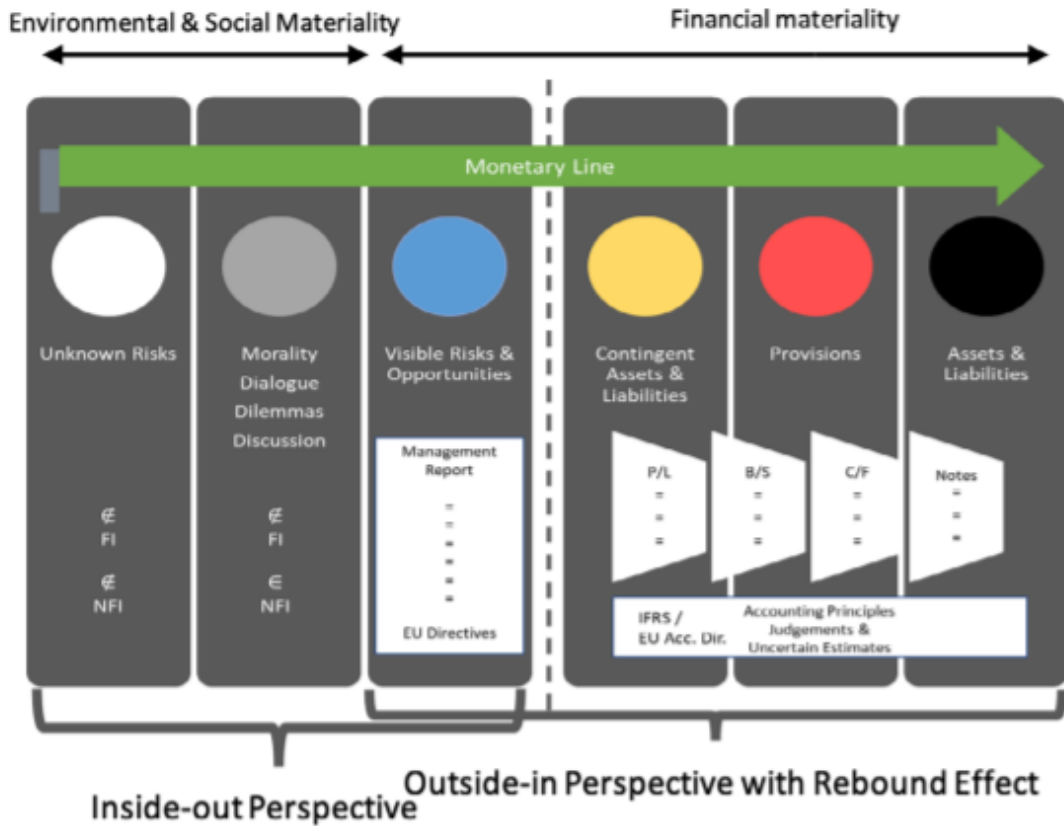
Environmental & Social Materiality

Financial materiality

Monetary Line

Unknown Risks

$\notin$
FI

$\notin$
NFI

Morality
Dialogue
Dilemmas
Discussion

$\notin$
FI

$\in$
NFI

Visible Risks & Opportunities

Management Report

=
=
=
=
=
=

EU Directives

Contingent Assets & Liabilities

Provisions

Assets & Liabilities

P/L
=
=
=

B/S
=
=
=

C/F
=
=
=

Notes
=
=
=

IFRS / EU Acc. Dir.

Accounting Principles
Judgements &
Uncertain Estimates

Outside-in Perspective with Rebound Effect

Inside-out Perspective